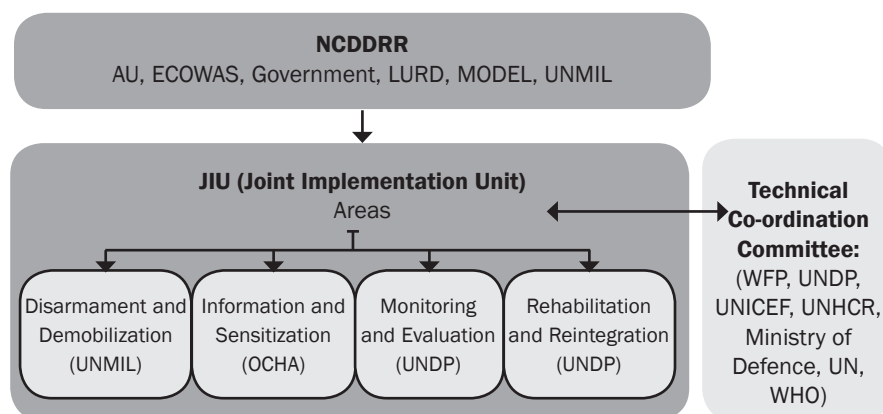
NCDDRR
AU, ECOWAS, Government, LURD, MODEL, UNMIL

JIU (Joint Implementation Unit)
Areas

Disarmament and Demobilization (UNMIL)

Information and Sensitization (OCHA)

Monitoring and Evaluation (UNDP)

Rehabilitation and Reintegration (UNDP)

Technical Co-ordination Committee:
(WFP, UNDP, UNICEF, UNHCR, Ministry of Defence, UN, WHO)